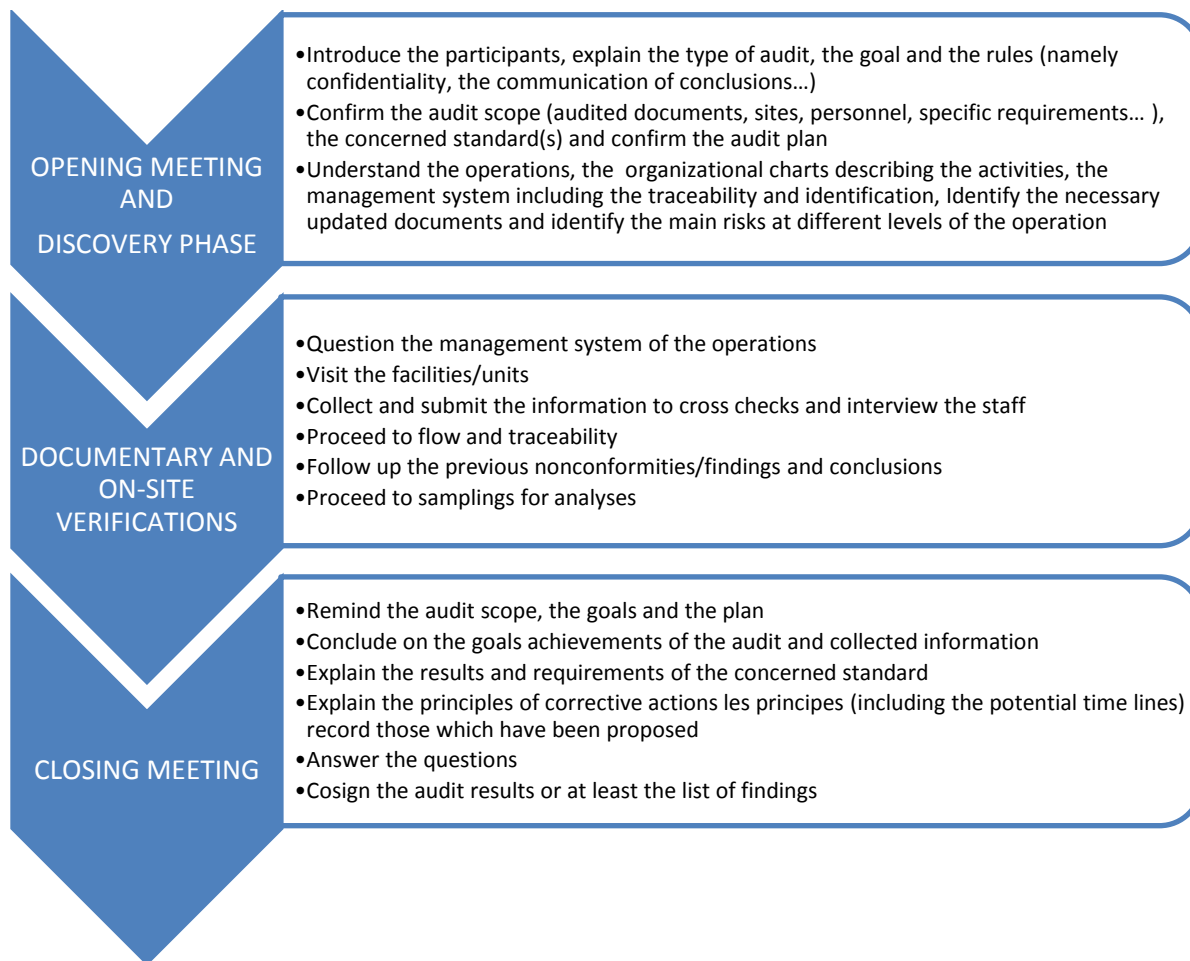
OPENING MEETING AND DISCOVERY PHASE

•Introduce the participants, explain the type of audit, the goal and the rules (namely confidentiality, the communication of conclusions…)
•Confirm the audit scope (audited documents, sites, personnel, specific requirements… ), the concerned standard(s) and confirm the audit plan
•Understand the operations, the organizational charts describing the activities, the management system including the traceability and identification, Identify the necessary updated documents and identify the main risks at different levels of the operation

DOCUMENTARY AND ON-SITE VERIFICATIONS

•Question the management system of the operations
•Visit the facilities/units
•Collect and submit the information to cross checks and interview the staff
•Proceed to flow and traceability
•Follow up the previous nonconformities/findings and conclusions
•Proceed to samplings for analyses

CLOSING MEETING

•Remind the audit scope, the goals and the plan
•Conclude on the goals achievements of the audit and collected information
•Explain the results and requirements of the concerned standard
•Explain the principles of corrective actions les principes (including the potential time lines) record those which have been proposed
•Answer the questions
•Cosign the audit results or at least the list of findings